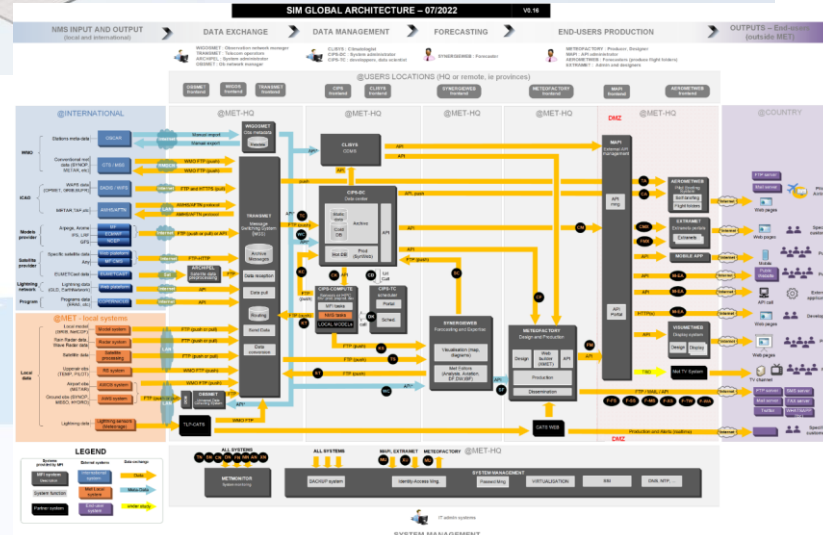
SIM GLOBAL ARCHITECTURE – 07/2022

V0.16

NMS INPUT AND OUTPUT (local and international)

DATA EXCHANGE

DATA MANAGEMENT

FORECASTING

END-USERS PRODUCTION

OUTPUTS – End-users (outside MET)

WIGOSMET : Observation network manager
TRANSMET : Telecom operators
ARCHIPEL : System administrator
OBSMET : Obs network manager

CLISYS : Climatologist
CIPS-DC : System administrator
CIPS-TC : developpers, data scientist

SYNERGIEWEB : Forecaster

METEOFACTORY : Producer, Designer
MAPI : API administrator
AEROMETWEB : Forecasters (produce flight folders)
EXTRANET : Admin and designers

@USERS LOCATIONS (HQ or remote, ie provinces)

@INTERNATIONAL

@MET-HQ

@MET-HQ

@MET-HQ

@MET-HQ

DMZ

@MET-HQ

@COUNTRY

WIGOSMET

TRANSMET

CLISYS

CIPS-DC

CIPS COMPUTE

CIPS-TC

SYNERGIEWEB

METEOFACTORY

MAPI

AEROMETWEB

EXTRANET

MOBILE APP

VISUMETWEB

@MET - local systems

LEGEND

Systems provided by MFI

External systems

Data exchange

System function

Partner system

OBSMET

TLF-CATS

DATA WEB

DMZ

Production and Alerts (realtime)

@MET-HQ

ALL SYSTEMS

ALL SYSTEMS

MAPI, EXTRANET

METEOFACTORY

METMONITOR

SYSTEM MANAGEMENT

BACKUP system

Identity Access Mng.

Passwd Mng.

VIRTUALIZATION

NTP

DNS, NTP

IT admin systems

SYSTEM MANAGEMENT